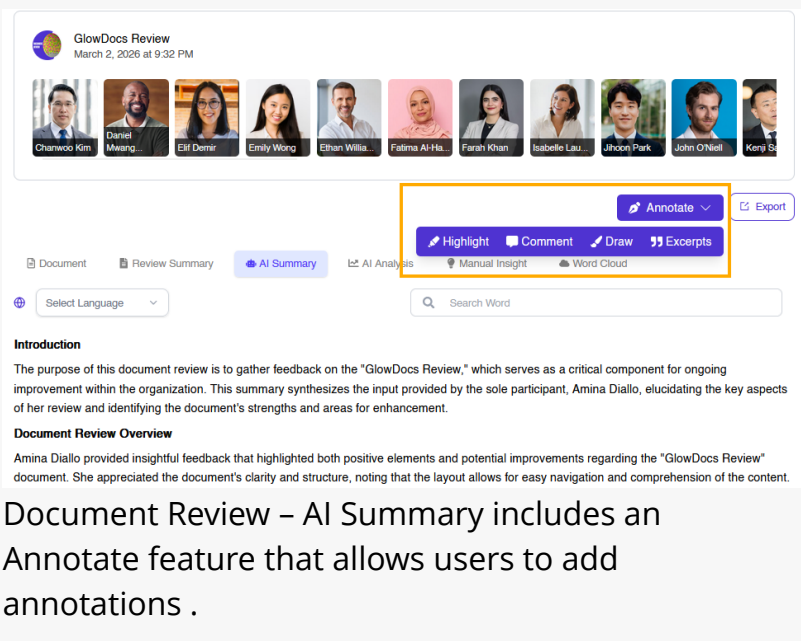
GlowDocs Review
March 2, 2026 at 9:32 PM

Chanwoo Kim
Daniel Mwang...
Elif Demir
Emily Wong
Ethan Willia...
Fatima Al-Ha...
Farah Khan
Isabelle Lau...
Jihoon Park
John O'Niell
Kenji Sa

Annotate
Export

Highlight
Comment
Draw
Excerpts

Document
Review Summary
AI Summary
AI Analysis
Manual Insight
Word Cloud

Select Language
Search Word

Introduction

The purpose of this document review is to gather feedback on the "GlowDocs Review," which serves as a critical component for ongoing improvement within the organization. This summary synthesizes the input provided by the sole participant, Amina Diallo, elucidating the key aspects of her review and identifying the document's strengths and areas for enhancement.

Document Review Overview

Amina Diallo provided insightful feedback that highlighted both positive elements and potential improvements regarding the "GlowDocs Review" document. She appreciated the document's clarity and structure, noting that the layout allows for easy navigation and comprehension of the content.

Document Review – AI Summary includes an Annotate feature that allows users to add annotations .